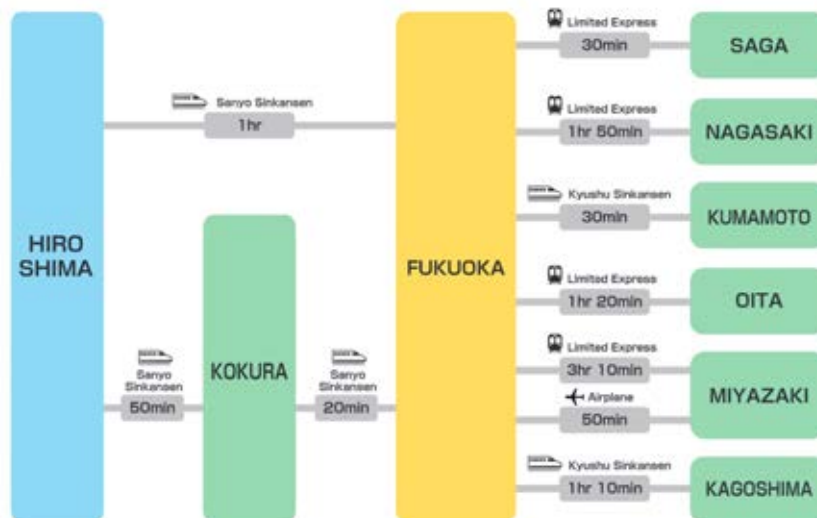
HIRO SHIMA

Sanyo Sinkansen
1hr

Sanyo Sinkansen
50min

KOKURA

Sanyo Sinkansen
20min

FUKUOKA

Limited Express
30min
SAGA

Limited Express
1hr 50min
NAGASAKI

Kyushu Sinkansen
30min
KUMAMOTO

Limited Express
1hr 20min
OITA

Limited Express
3hr 10min
Airplane
50min
MIYAZAKI

Kyushu Sinkansen
1hr 10min
KAGOSHIMA